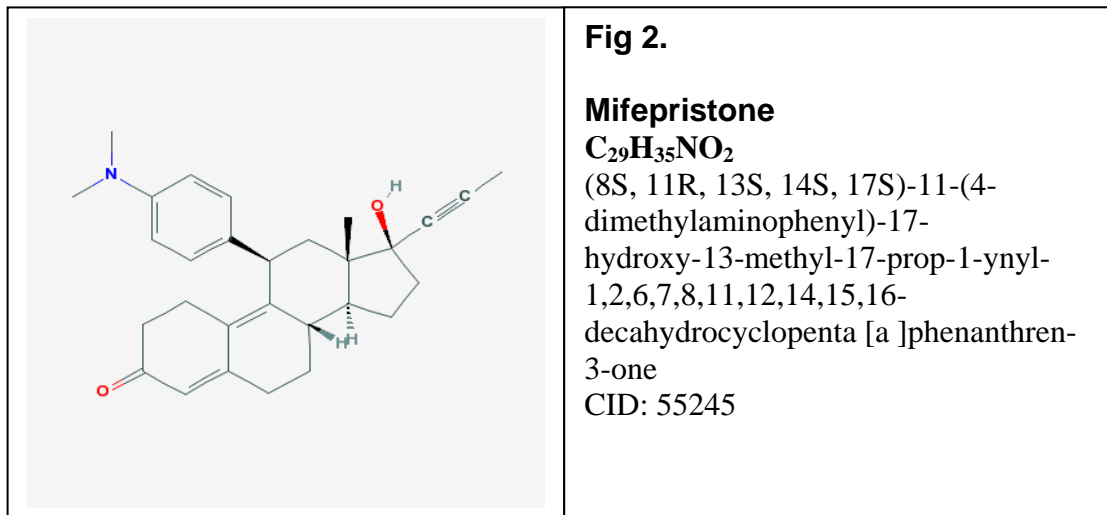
| N H O C C H H O | **Fig 2.**<br><br>**Mifepristone**<br>**$C_{29}H_{35}NO_2$**<br>(8S, 11R, 13S, 14S, 17S)-11-(4-dimethylaminophenyl)-17-hydroxy-13-methyl-17-prop-1-ynyl-1,2,6,7,8,11,12,14,15,16-decahydrocyclopenta [a ]phenanthren-3-one<br>CID: 55245 |
|---|---|